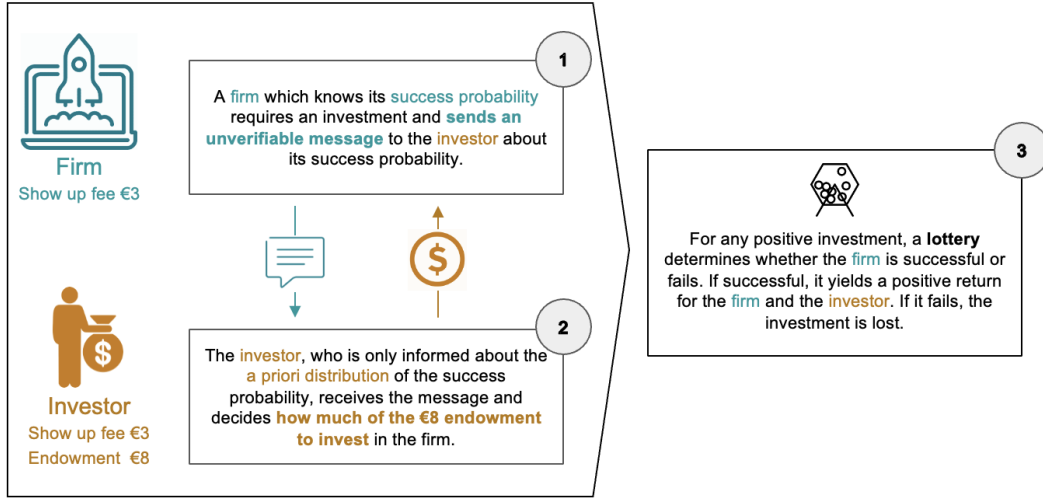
Firm
Show up fee €3

1

A firm which knows its success probability requires an investment and sends an unverifiable message to the investor about its success probability.

2

The investor, who is only informed about the a priori distribution of the success probability, receives the message and decides how much of the €8 endowment to invest in the firm.

Investor
Show up fee €3
Endowment €8

3

For any positive investment, a lottery determines whether the firm is successful or fails. If successful, it yields a positive return for the firm and the investor. If it fails, the investment is lost.